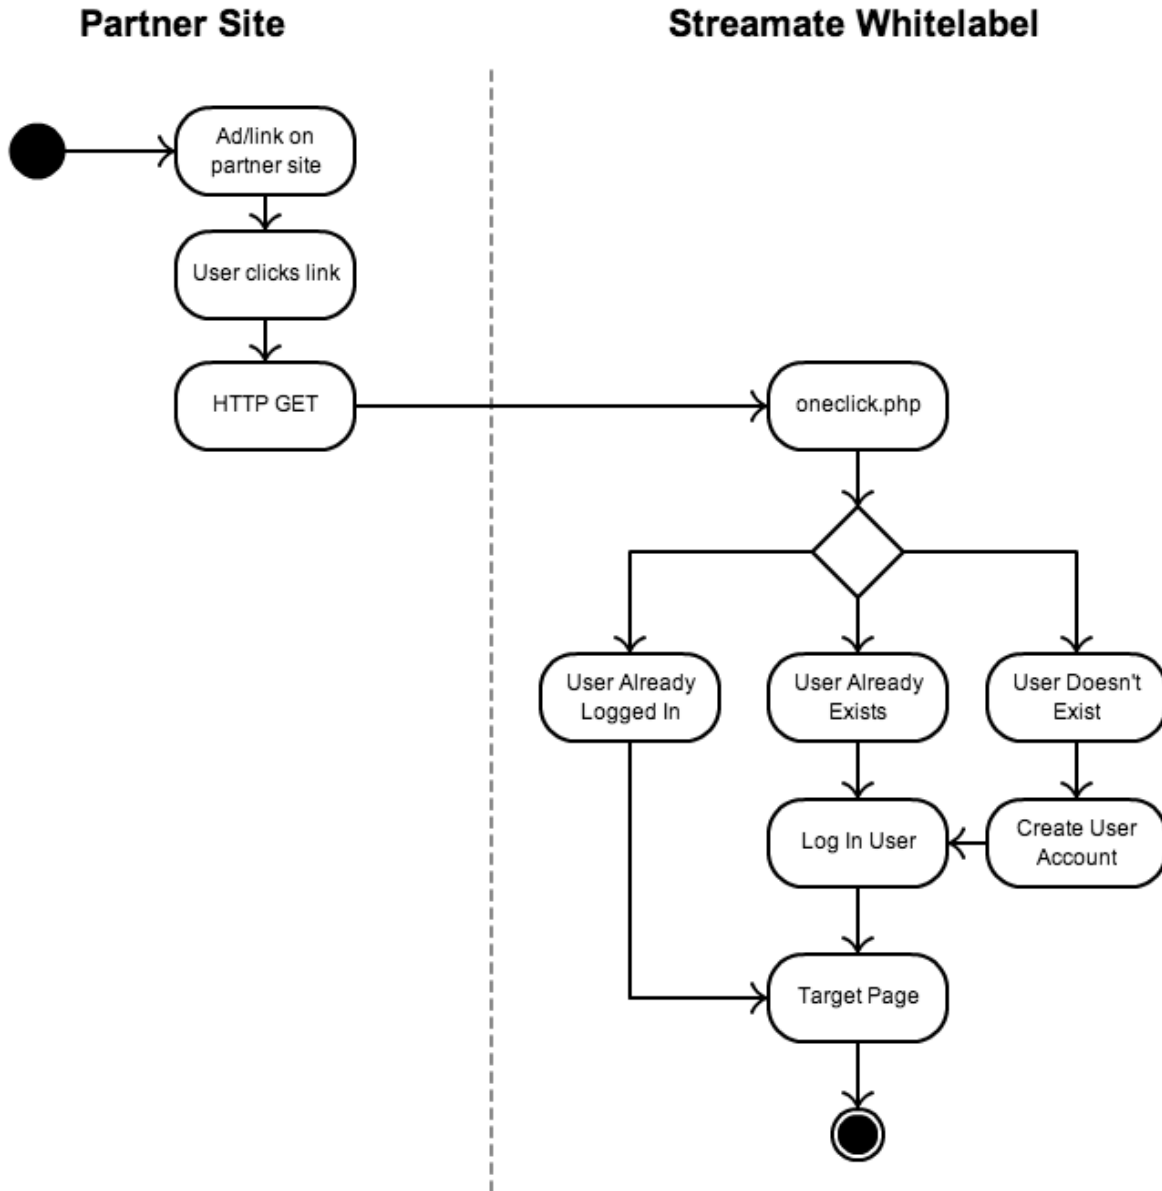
Partner Site

Streamate Whitelabel

Ad/link on partner site

User clicks link

HTTP GET

oneclick.php

User Already Logged In

User Already Exists

User Doesn't Exist

Log In User

Create User Account

Target Page